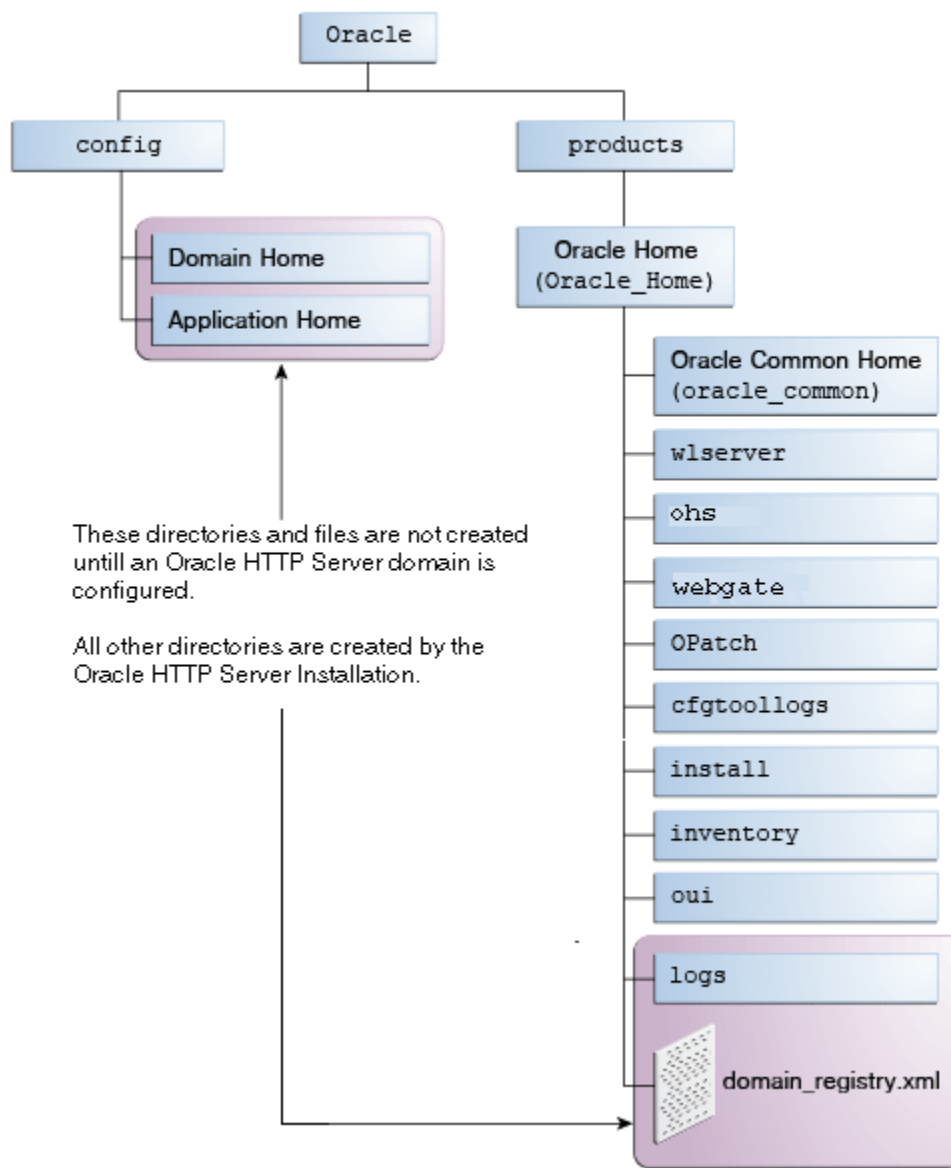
Oracle

config

products

Domain Home

Application Home

Oracle Home
(Oracle_Home)

Oracle Common Home
(oracle_common)

wlserver

ohs

webgate

OPatch

cfgtoollogs

install

inventory

oui

logs

domain_registry.xml

These directories and files are not created untill an Oracle HTTP Server domain is configured.

All other directories are created by the Oracle HTTP Server Installation.